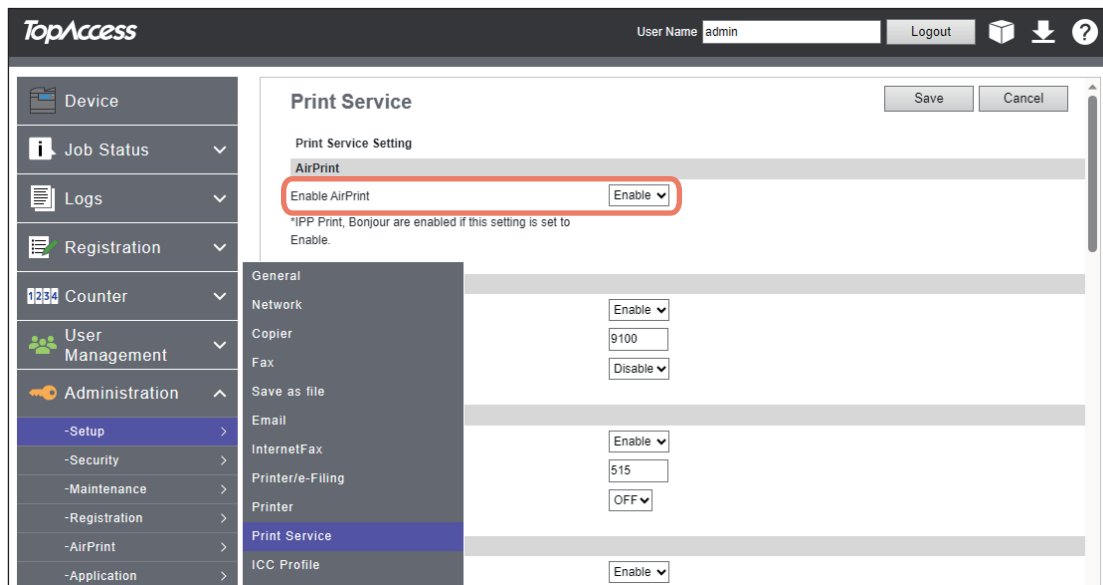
TopAccess

User Name admin Logout

Device
Job Status
Logs
Registration
1234 Counter
User Management
Administration
-Setup
-Security
-Maintenance
-Registration
-AirPrint
-Application

General
Network
Copier
Fax
Save as file
Email
InternetFax
Printer/e-Filing
Printer
Print Service
ICC Profile

Print Service

Save Cancel

Print Service Setting

AirPrint

Enable AirPrint Enable

*IPP Print, Bonjour are enabled if this setting is set to Enable.

Enable
9100
Disable

Enable
515
OFF

Enable